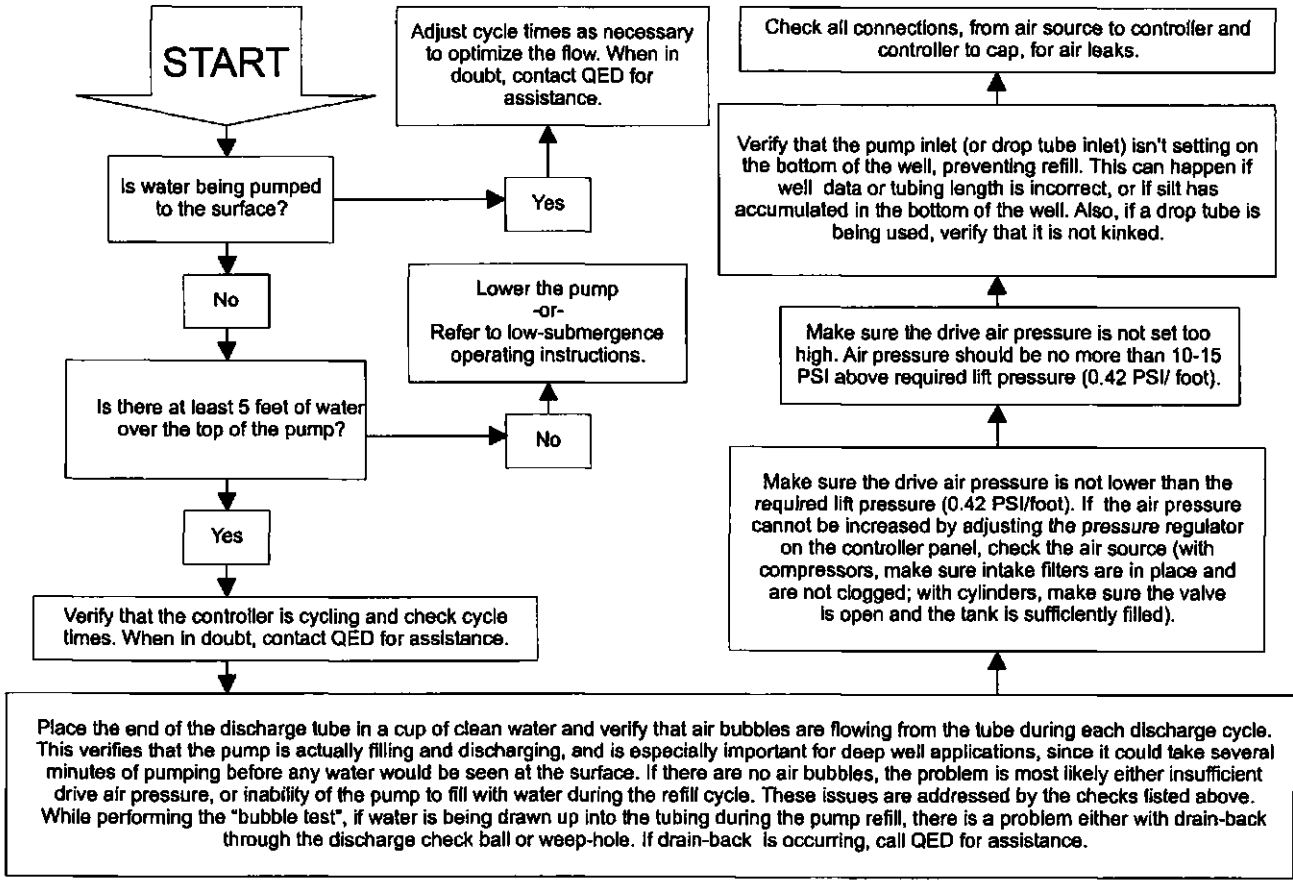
START

Is water being pumped to the surface?

Yes

Adjust cycle times as necessary to optimize the flow. When in doubt, contact QED for assistance.

No

Is there at least 5 feet of water over the top of the pump?

No

Lower the pump
-or-
Refer to low-submergence operating instructions.

Yes

Verify that the controller is cycling and check cycle times. When in doubt, contact QED for assistance.

Place the end of the discharge tube in a cup of clean water and verify that air bubbles are flowing from the tube during each discharge cycle. This verifies that the pump is actually filling and discharging, and is especially important for deep well applications, since it could take several minutes of pumping before any water would be seen at the surface. If there are no air bubbles, the problem is most likely either insufficient drive air pressure, or inability of the pump to fill with water during the refill cycle. These issues are addressed by the checks listed above. While performing the "bubble test", if water is being drawn up into the tubing during the pump refill, there is a problem either with drain-back through the discharge check ball or weep-hole. If drain-back is occurring, call QED for assistance.

Make sure the drive air pressure is not lower than the required lift pressure (0.42 PSI/foot). If the air pressure cannot be increased by adjusting the pressure regulator on the controller panel, check the air source (with compressors, make sure intake filters are in place and are not clogged; with cylinders, make sure the valve is open and the tank is sufficiently filled).

Make sure the drive air pressure is not set too high. Air pressure should be no more than 10-15 PSI above required lift pressure (0.42 PSI/ foot).

Verify that the pump inlet (or drop tube inlet) isn't setting on the bottom of the well, preventing refill. This can happen if well data or tubing length is incorrect, or if silt has accumulated in the bottom of the well. Also, if a drop tube is being used, verify that it is not kinked.

Check all connections, from air source to controller and controller to cap, for air leaks.